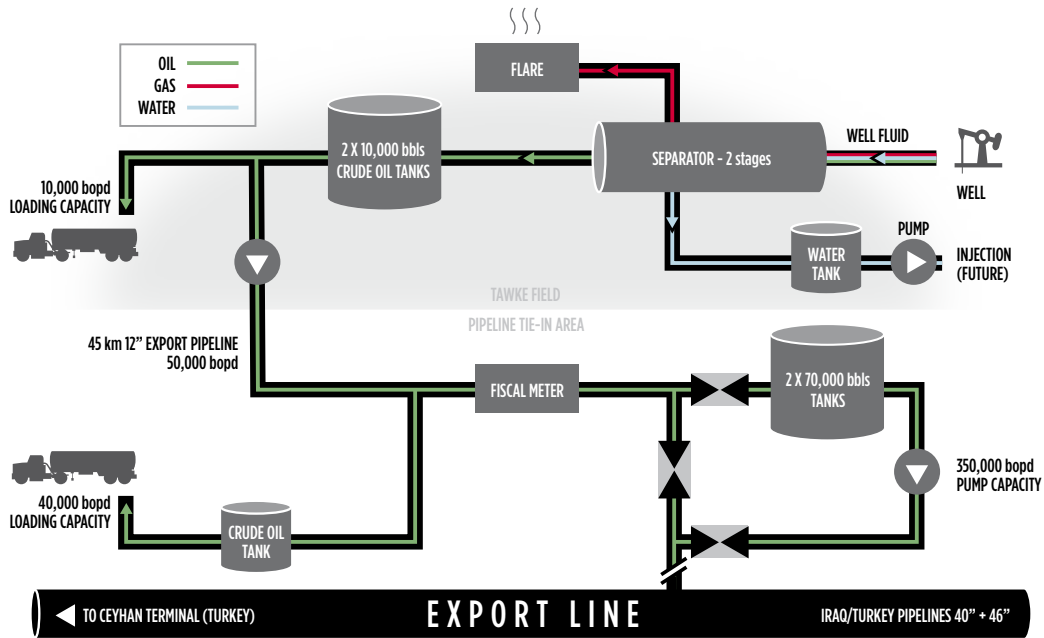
OIL
GAS
WATER

FLARE

2 X 10,000 bbls CRUDE OIL TANKS

SEPARATOR - 2 stages

WELL FLUID

WELL

10,000 bopd LOADING CAPACITY

PUMP

WATER TANK

INJECTION (FUTURE)

TAWKE FIELD

PIPELINE TIE-IN AREA

45 km 12" EXPORT PIPELINE 50,000 bopd

FISCAL METER

2 X 70,000 bbls TANKS

350,000 bopd PUMP CAPACITY

40,000 bopd LOADING CAPACITY

CRUDE OIL TANK

TO CEYHAN TERMINAL (TURKEY)

EXPORT LINE

IRAQ/TURKEY PIPELINES 40" + 46"